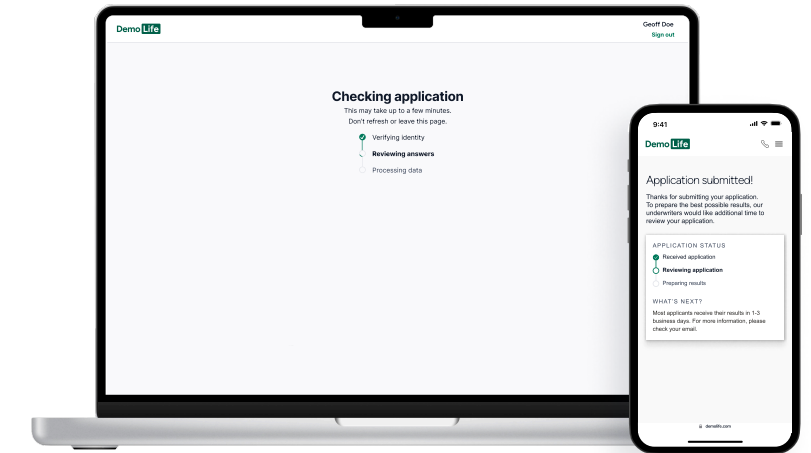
Demo Life

Geoff Doe
Sign out

Checking application
This may take up to a few minutes.
Don't refresh or leave this page.

Verifying identity
Reviewing answers
Processing data

9:41

Demo Life

Application submitted!
Thanks for submitting your application. To prepare the best possible results, our underwriters would like additional time to review your application.

APPLICATION STATUS
Received application
Reviewing application
Preparing results

WHAT'S NEXT?
Most applicants receive their results in 1-3 business days. For more information, please check your email.

demolife.com